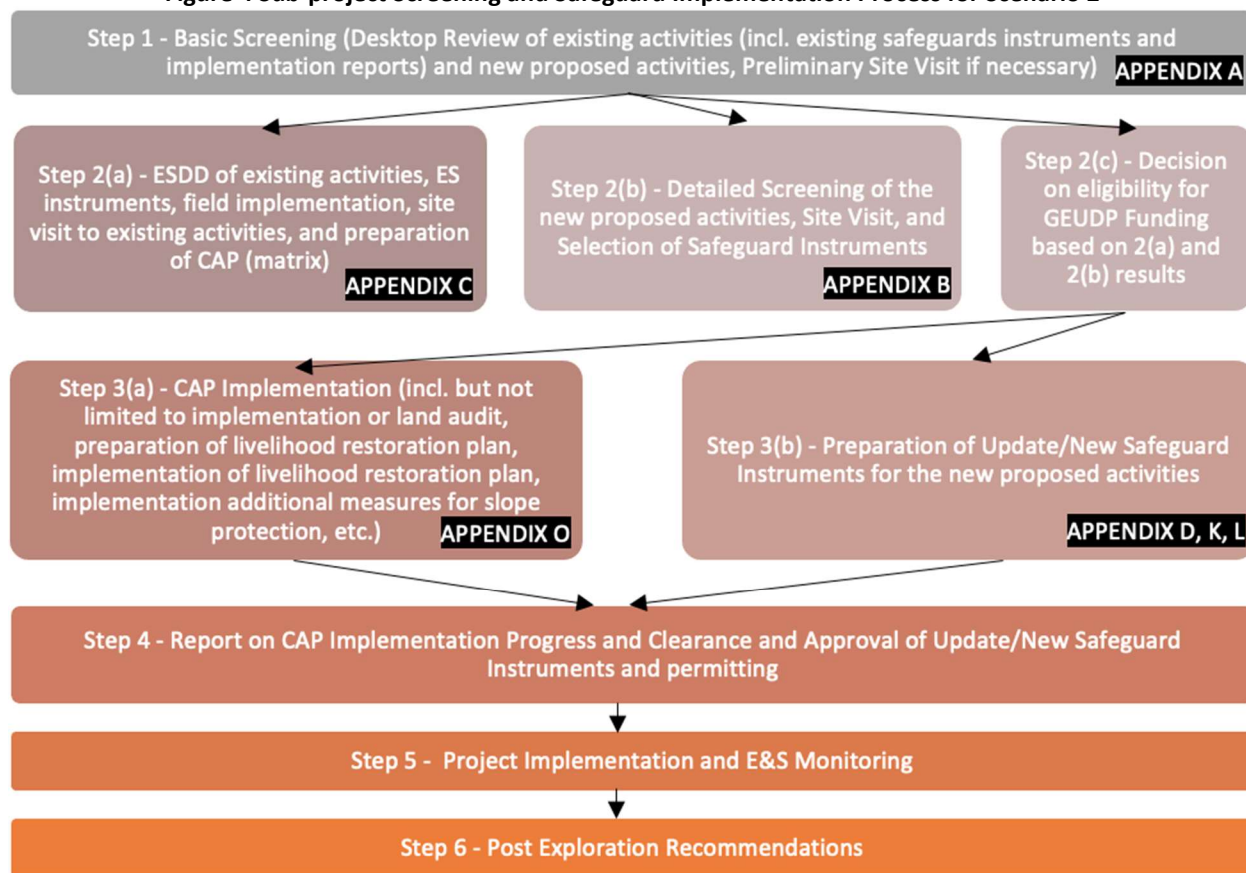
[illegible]

Step 1 - Basic Screening (Desktop Review of existing activities (incl. existing safeguards instruments and implementation reports) and new proposed activities, Preliminary Site Visit if necessary) APPENDIX A

Step 2(a) - ESDD of existing activities, ES instruments, field implementation, site visit to existing activities, and preparation of CAP (matrix) APPENDIX C

Step 2(b) - Detailed Screening of the new proposed activities, Site Visit, and Selection of Safeguard Instruments APPENDIX B

Step 2(c) - Decision on eligibility for GEUDP Funding based on 2(a) and 2(b) results

Step 3(a) - CAP Implementation (incl. but not limited to implementation or land audit, preparation of livelihood restoration plan, implementation of livelihood restoration plan, implementation additional measures for slope protection, etc.) APPENDIX O

Step 3(b) - Preparation of Update/New Safeguard Instruments for the new proposed activities APPENDIX D, K, L

Step 4 - Report on CAP Implementation Progress and Clearance and Approval of Update/New Safeguard Instruments and permitting

Step 5 - Project Implementation and E&S Monitoring

Step 6 - Post Exploration Recommendations